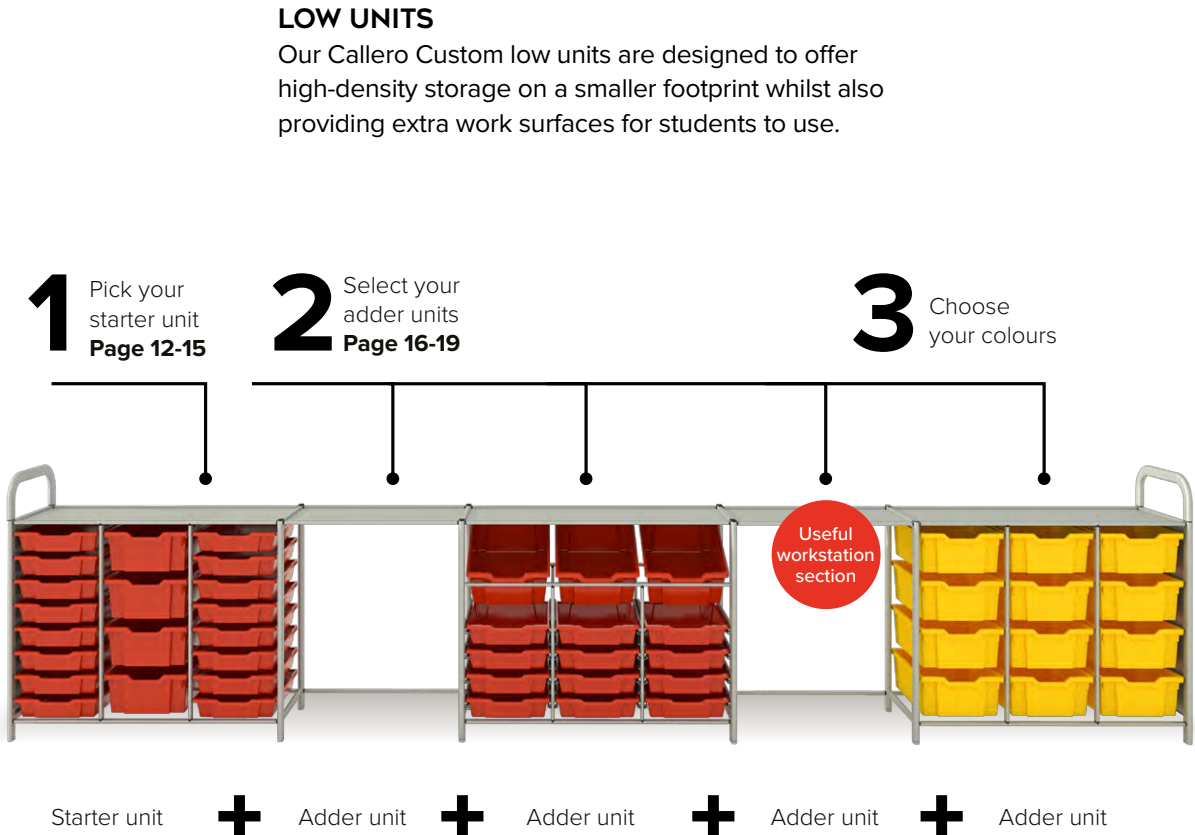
**LOW UNITS**

Our Callero Custom low units are designed to offer high-density storage on a smaller footprint whilst also providing extra work surfaces for students to use.

1 Pick your starter unit **Page 12-15**

2 Select your adder units **Page 16-19**

3 Choose your colours

Useful workstation section

Starter unit + Adder unit + Adder unit + Adder unit + Adder unit